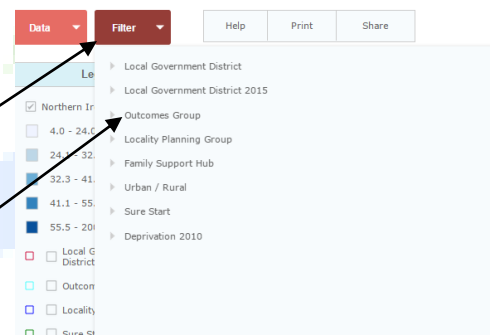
Data
Filter
Help
Print
Share

Le
Northern Ir
4.0 - 24.0
24.1 - 32.
32.3 - 41.
41.1 - 55.
55.5 - 20
Local G District
Outcom
Locality
Sure St

Local Government District
Local Government District 2015
Outcomes Group
Locality Planning Group
Family Support Hub
Urban / Rural
Sure Start
Deprivation 2010